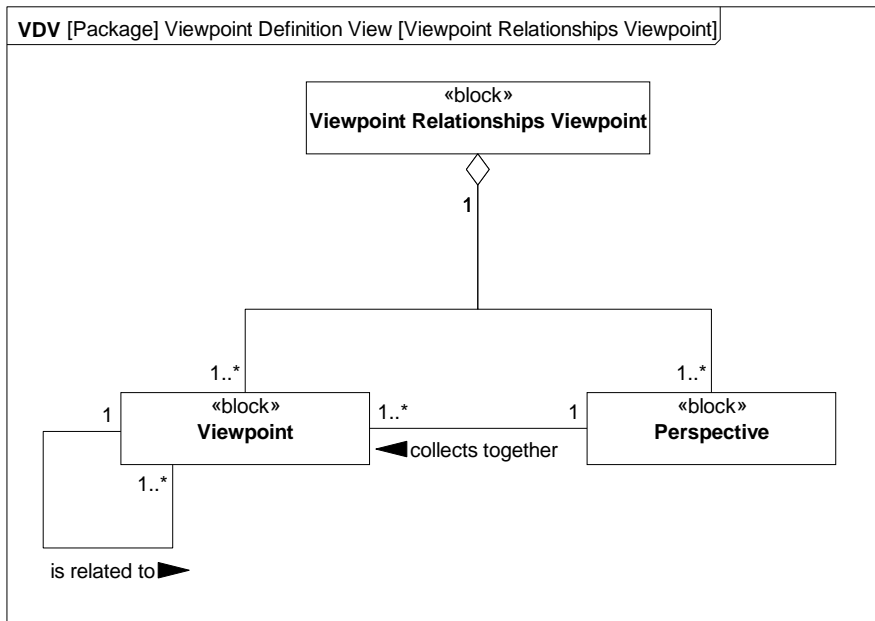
VDV [Package] Viewpoint Definition View [Viewpoint Relationships Viewpoint]

«block»
Viewpoint Relationships Viewpoint

1

1..*

1..*

1

«block»
Viewpoint

1..*

1

«block»
Perspective

collects together

1..*

is related to